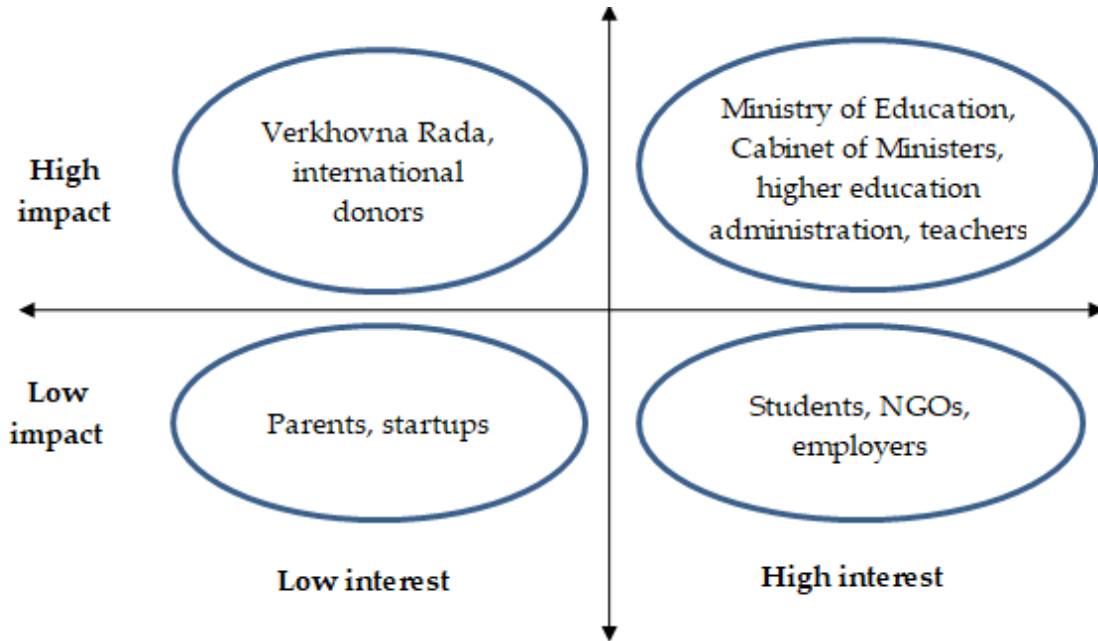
High impact

Verkhovna Rada, international donors

Ministry of Education, Cabinet of Ministers, higher education administration, teachers

Low impact

Parents, startups

Students, NGOs, employers

Low interest

High interest